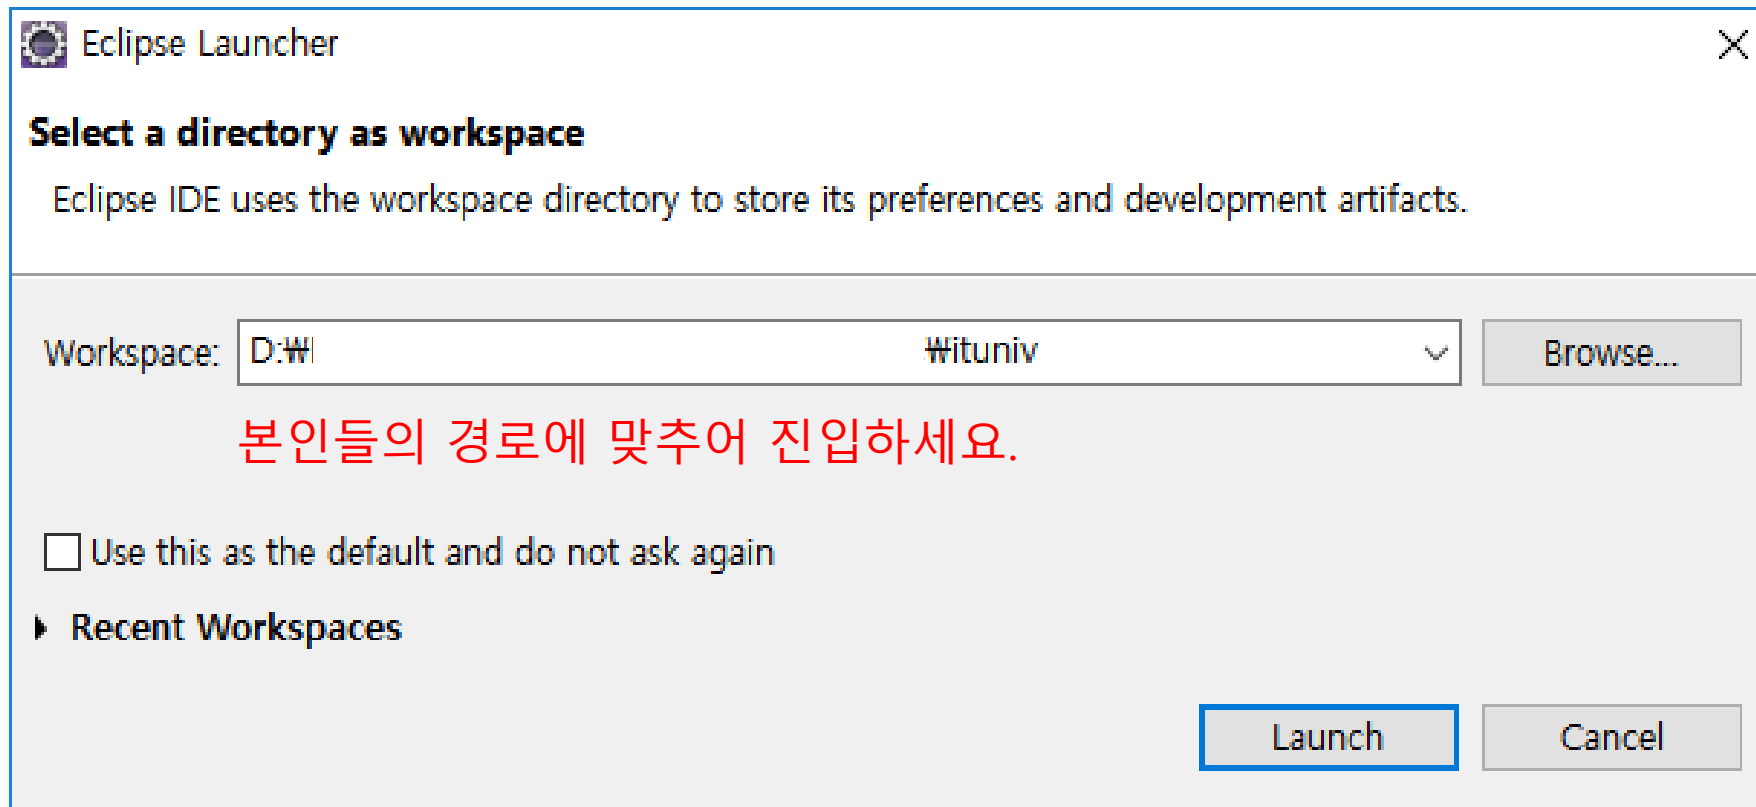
Eclipse Launcher

Select a directory as workspace

Eclipse IDE uses the workspace directory to store its preferences and development artifacts.

Workspace: D:₩l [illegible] ₩ituniv

Browse...

본인들의 경로에 맞추어 진입하세요.

Use this as the default and do not ask again

Recent Workspaces

Launch

Cancel